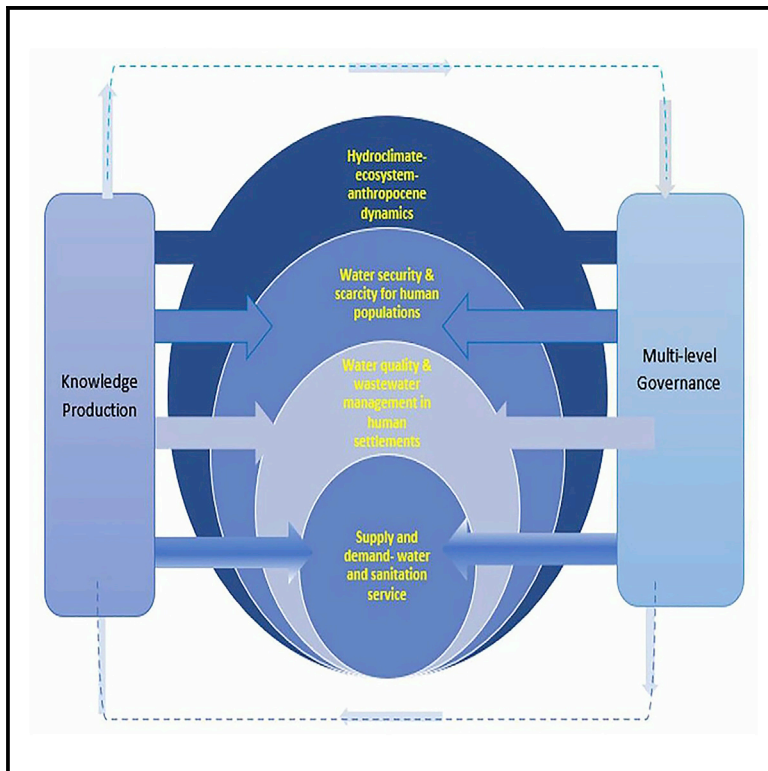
Hydroclimate-ecosystem-anthropocene dynamics

Water security & scarcity for human populations

Water quality & wastewater management in human settlements

Supply and demand- water and sanitation service

Knowledge Production

Multi-level Governance